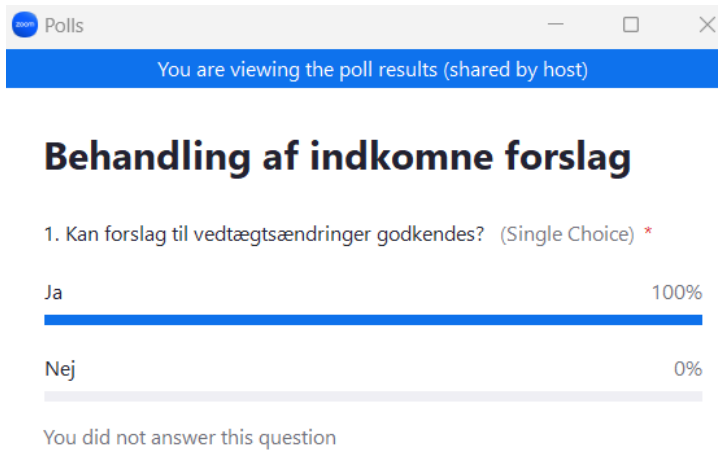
zoom Polls

You are viewing the poll results (shared by host)

Behandling af indkomne forslag

1. Kan forslag til vedtægtsændringer godkendes? (Single Choice) *

Ja 100%

Nej 0%

You did not answer this question